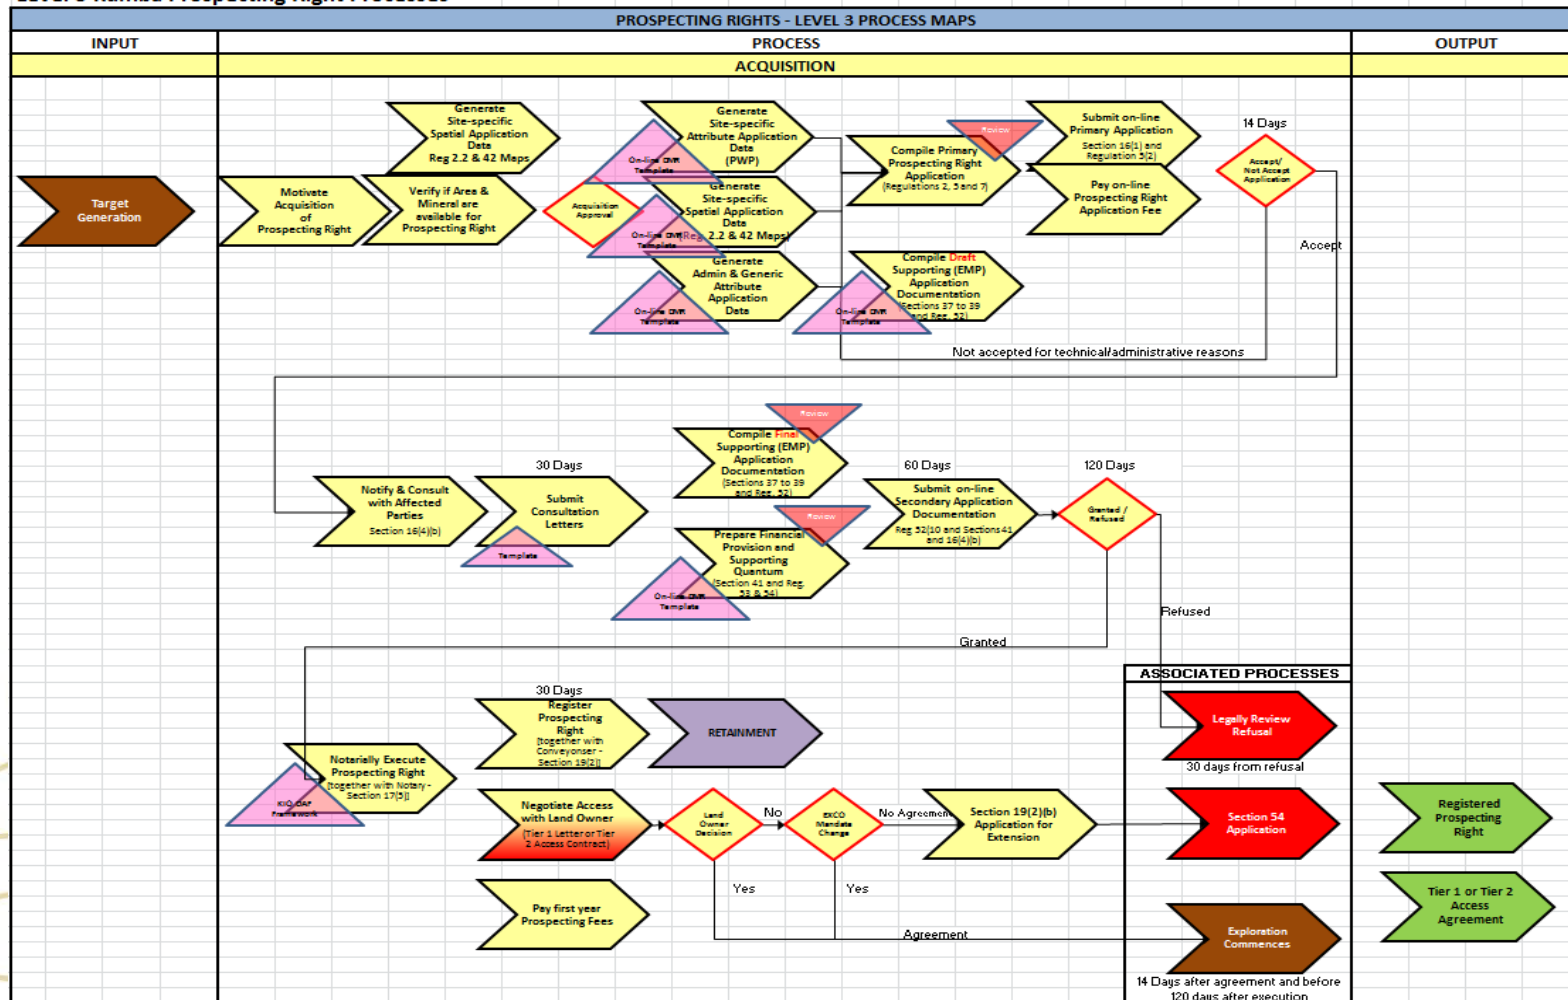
PROSPECTING RIGHTS - LEVEL 3 PROCESS MAPS

| INPUT | PROCESS | OUTPUT |
|---|---|---|

ACQUISITION

Target Generation

Motivate Acquisition of Prospecting Right

Generate Site-specific Spatial Application Data Reg 2.2 & 42 Maps

Verify if Area & Mineral are available for Prospecting Right

Acquisition Approval

On-line DMR Template

Generate Site-specific Attribute Application Data (PWP)

Generate Site-specific Spatial Application Data (Reg. 2.2 & 42 Maps)

On-line DMR Template

Generate Admin & Generic Attribute Application Data

On-line DMR Template

Compile Primary Prospecting Right Application (Regulations 2, 5 and 7)

Review

Compile Draft Supporting (EMP) Application Documentation (Sections 37 to 39 and Reg. 52)

On-line DMR Template

Submit on-line Primary Application Section 16(1) and Regulation 5(2)

Pay on-line Prospecting Right Application Fee

14 Days

Accept/ Not Accept Application

Accept

Not accepted for technical/administrative reasons

Notify & Consult with Affected Parties Section 16(4)(b)

30 Days

Submit Consultation Letters

Template

Review

Compile Final Supporting (EMP) Application Documentation (Sections 37 to 39 and Reg. 52)

Review

Prepare Financial Provision and Supporting Quantum (Section 41 and Reg. 53 & 54)

On-line DMR Template

60 Days

Submit on-line Secondary Application Documentation Reg 52(10 and Sections 41 and 16(4)(b)

120 Days

Granted / Refused

Refused

Granted

ASSOCIATED PROCESSES

Legally Review Refusal

30 days from refusal

30 Days

Register Prospecting Right [together with Conveyonser - Section 19(2)]

RETAINMENT

Notarially Execute Prospecting Right [together with Notary - Section 17(5)]

KIO DAF Framework

Negotiate Access with Land Owner (Tier 1 Letter or Tier 2 Access Contract)

Land Owner Decision

No

EXCO Mandate Change

No Agreement

Section 19(2)(b) Application for Extension

Section 54 Application

Yes

Yes

Agreement

Pay first year Prospecting Fees

Exploration Commences

14 Days after agreement and before 120 days after execution

Registered Prospecting Right

Tier 1 or Tier 2 Access Agreement